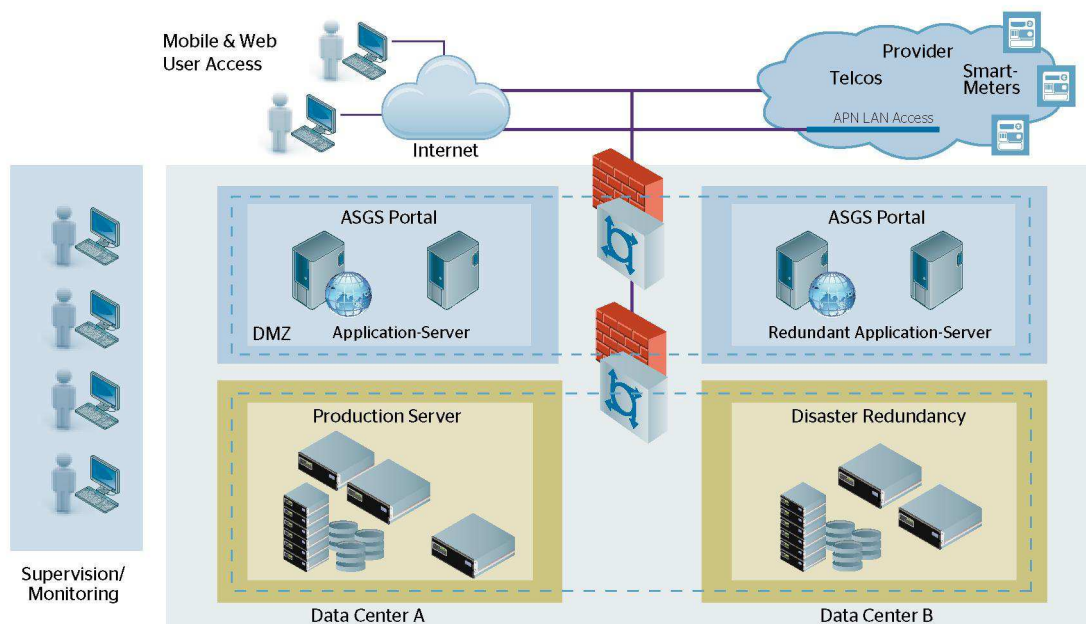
Mobile & Web User Access

Internet

Provider

Telcos

Smart-Meters

APN LAN Access

ASGS Portal

DMZ

Application-Server

ASGS Portal

Redundant Application-Server

Production Server

Disaster Redundancy

Supervision/ Monitoring

Data Center A

Data Center B